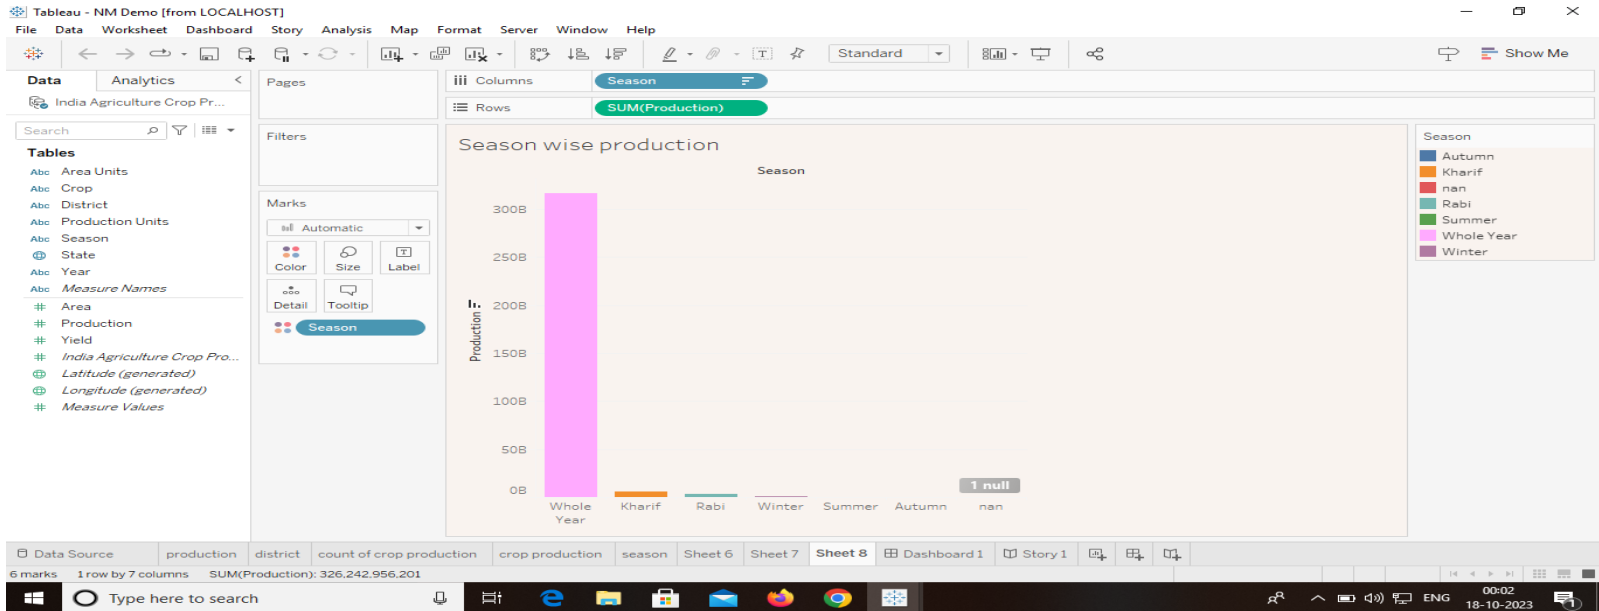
Tableau - NM Demo [from LOCALHOST]

File Data Worksheet Dashboard Story Analysis Map Format Server Window Help

Standard

Show Me

Data Analytics

India Agriculture Crop Pr...

Search

Tables

Abc Area Units
Abc Crop
Abc District
Abc Production Units
Abc Season
State
Abc Year
Abc Measure Names
Area
Production
Yield
India Agriculture Crop Pro...
Latitude (generated)
Longitude (generated)
Measure Values

Pages

Filters

Marks

Automatic

Color Size Label
Detail Tooltip

Season

Columns Season

Rows SUM(Production)

Season wise production

Season

300B
250B
200B
150B
100B
50B
0B

Production

1 null

Whole Year Kharif Rabi Winter Summer Autumn nan

Season

Autumn
Kharif
nan
Rabi
Summer
Whole Year
Winter

Data Source production district count of crop production crop production season Sheet 6 Sheet 7 Sheet 8 Dashboard 1 Story 1

6 marks 1 row by 7 columns SUM(Production): 326,242,956,201

Type here to search

ENG 00:02 18-10-2023